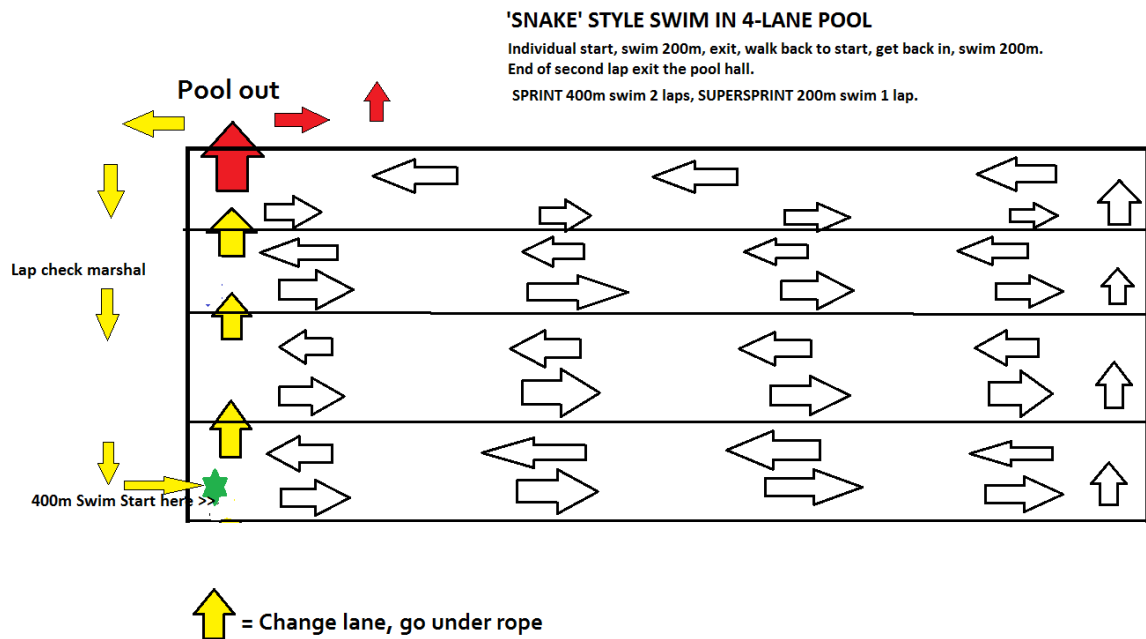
'SNAKE' STYLE SWIM IN 4-LANE POOL

Individual start, swim 200m, exit, walk back to start, get back in, swim 200m. End of second lap exit the pool hall.

SPRINT 400m swim 2 laps, SUPERSPRINT 200m swim 1 lap.

Pool out

Lap check marshal

400m Swim Start here >>

= Change lane, go under rope